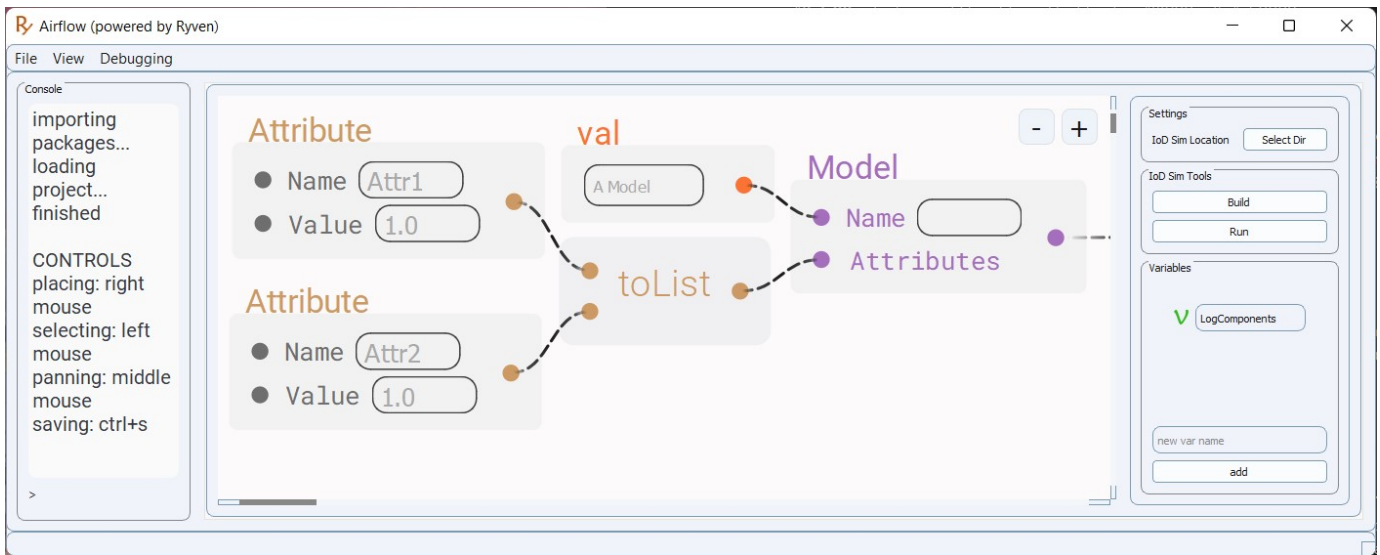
Airflow (powered by Ryven)

File View Debugging

Console

importing packages...
loading project...
finished

CONTROLS
placing: right mouse
selecting: left mouse
panning: middle mouse
saving: ctrl+s

>

Attribute
Name Attr1
Value 1.0

Attribute
Name Attr2
Value 1.0

val
A Model

toList

Model
Name
Attributes

- +

Settings
IoD Sim Location Select Dir

IoD Sim Tools
Build
Run

Variables
v LogComponents

new var name
add